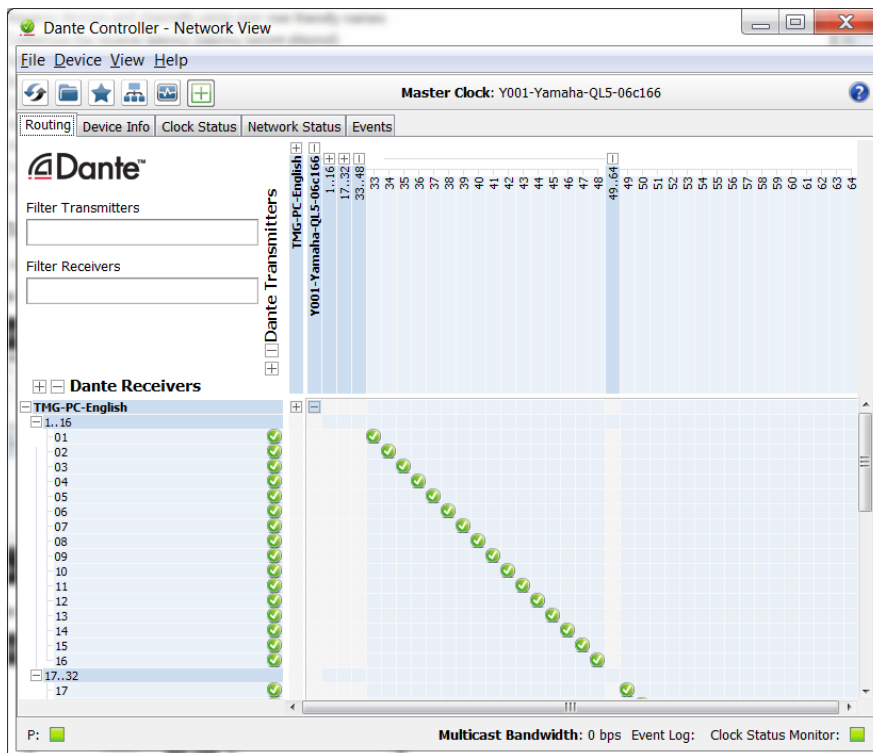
Dante Controller - Network View

File Device View Help

Master Clock: Y001-Yamaha-QL5-06c166

Routing Device Info Clock Status Network Status Events

Dante

Filter Transmitters

Filter Receivers

Dante Transmitters

TMG-PC-English
Y001-Yamaha-QL5-06c166
1..16
17..32
33..48
33 34 35 36 37 38 39 40 41 42 43 44 45 46 47 48
49..64
49 50 51 52 53 54 55 56 57 58 59 60 61 62 63 64

Dante Receivers

TMG-PC-English
1..16
01
02
03
04
05
06
07
08
09
10
11
12
13
14
15
16
17..32
17

P:
Multicast Bandwidth: 0 bps Event Log: Clock Status Monitor: